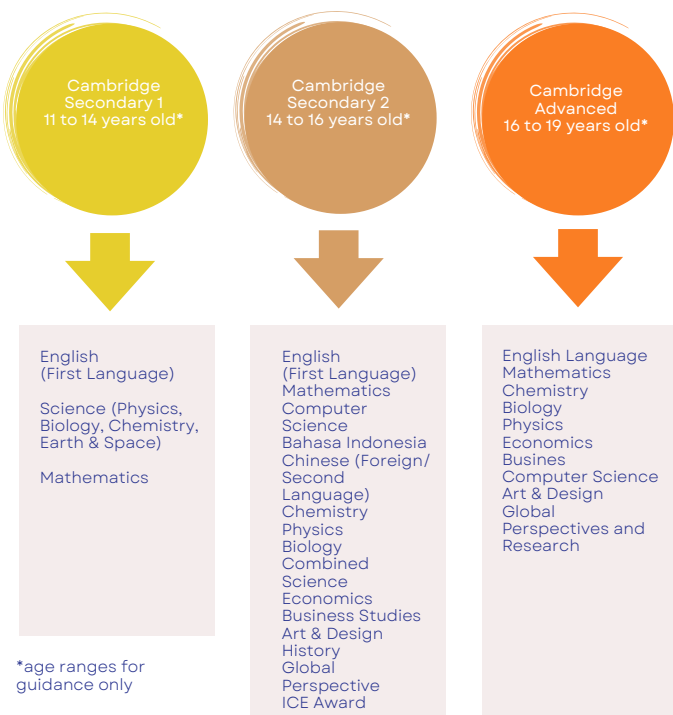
Cambridge
Secondary 1
11 to 14 years old*

Cambridge
Secondary 2
14 to 16 years old*

Cambridge
Advanced
16 to 19 years old*

English
(First Language)

Science (Physics, Biology, Chemistry, Earth & Space)

Mathematics

*age ranges for guidance only

English
(First Language)
Mathematics
Computer Science
Bahasa Indonesia
Chinese (Foreign/ Second Language)
Chemistry
Physics
Biology
Combined Science
Economics
Business Studies
Art & Design
History
Global Perspective
ICE Award

English Language
Mathematics
Chemistry
Biology
Physics
Economics
Busines
Computer Science
Art & Design
Global Perspectives and Research